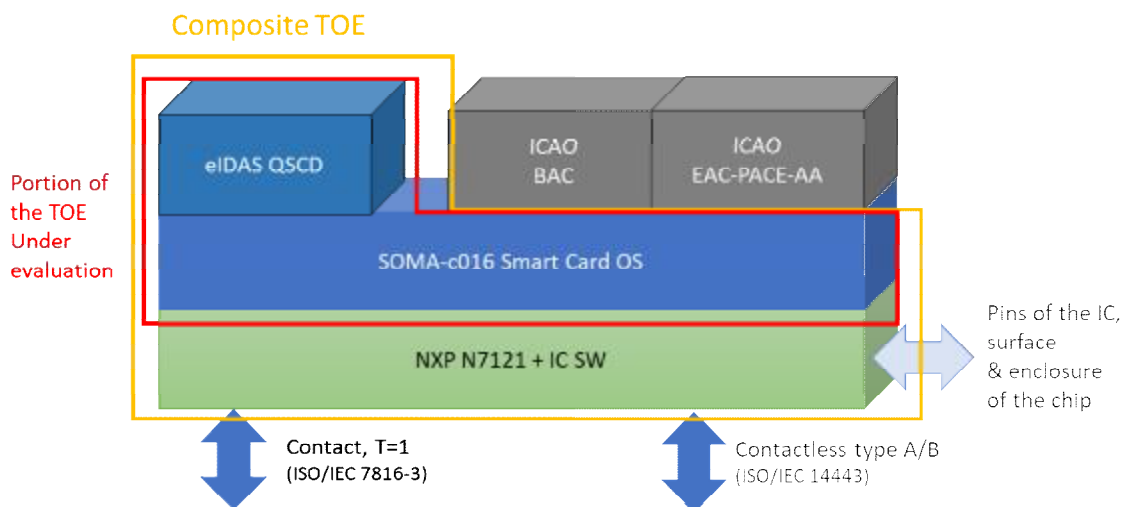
Composite TOE

eIDAS QSCD

ICAO
BAC

ICAO
EAC-PACE-AA

Portion of the TOE Under evaluation

SOMA-c016 Smart Card OS

NXP N7121 + IC SW

Pins of the IC, surface & enclosure of the chip

Contact, T=1
(ISO/IEC 7816-3)

Contactless type A/B
(ISO/IEC 14443)